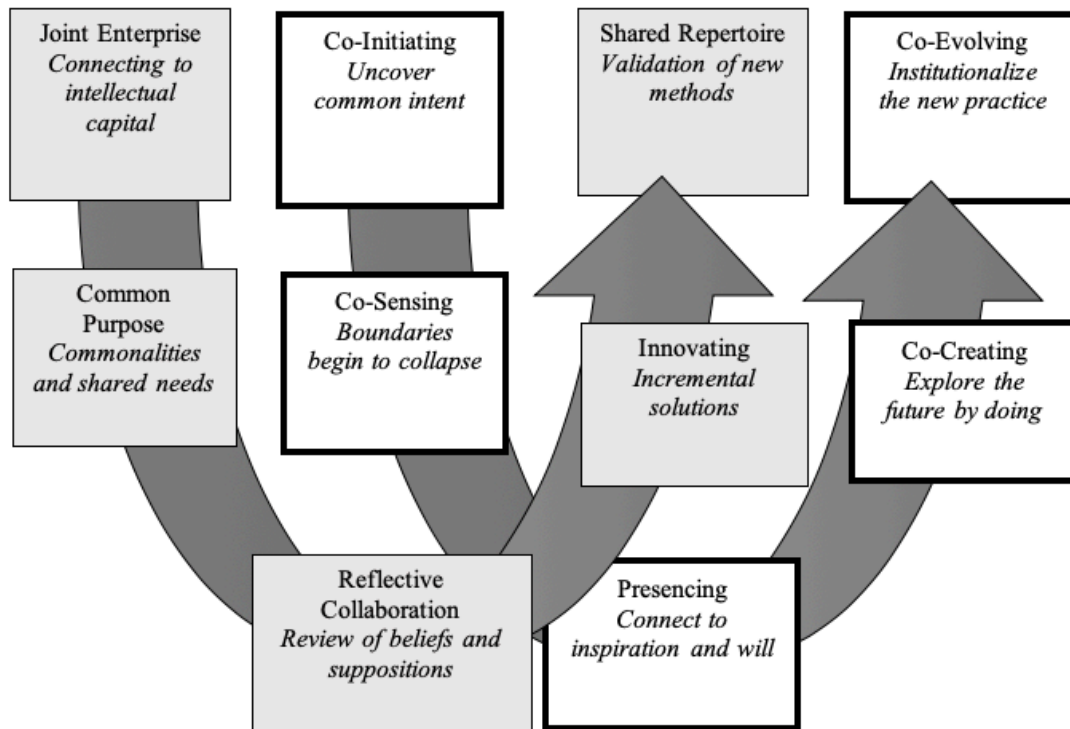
Joint Enterprise
*Connecting to intellectual capital*

Co-Initiating
*Uncover common intent*

Shared Repertoire
*Validation of new methods*

Co-Evolving
*Institutionalize the new practice*

Common Purpose
*Commonalities and shared needs*

Co-Sensing
*Boundaries begin to collapse*

Innovating
*Incremental solutions*

Co-Creating
*Explore the future by doing*

Reflective Collaboration
*Review of beliefs and suppositions*

Presencing
*Connect to inspiration and will*